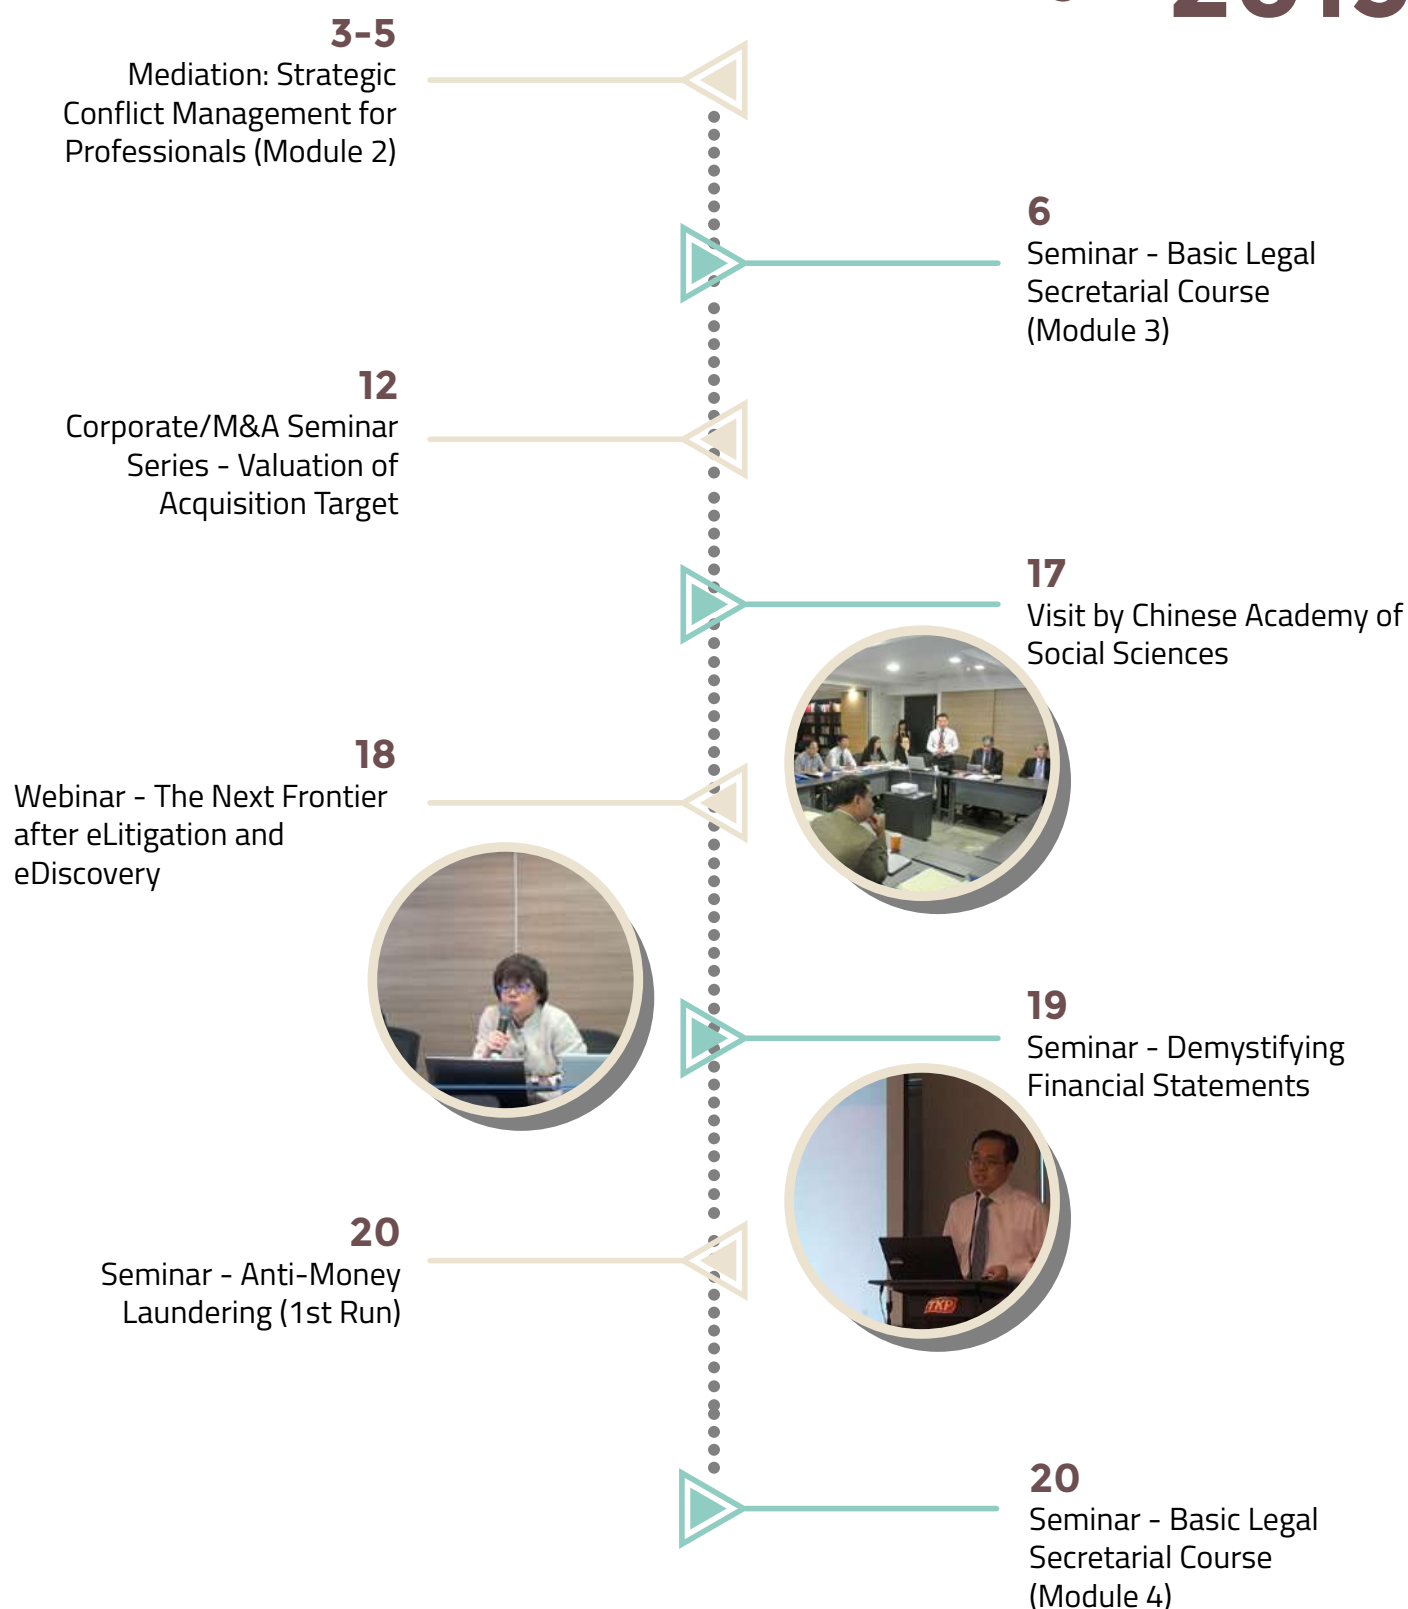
3-5
Mediation: Strategic Conflict Management for Professionals (Module 2)

6
Seminar - Basic Legal Secretarial Course (Module 3)

12
Corporate/M&A Seminar Series - Valuation of Acquisition Target

17
Visit by Chinese Academy of Social Sciences

18
Webinar - The Next Frontier after eLitigation and eDiscovery

19
Seminar - Demystifying Financial Statements

20
Seminar - Anti-Money Laundering (1st Run)

20
Seminar - Basic Legal Secretarial Course (Module 4)